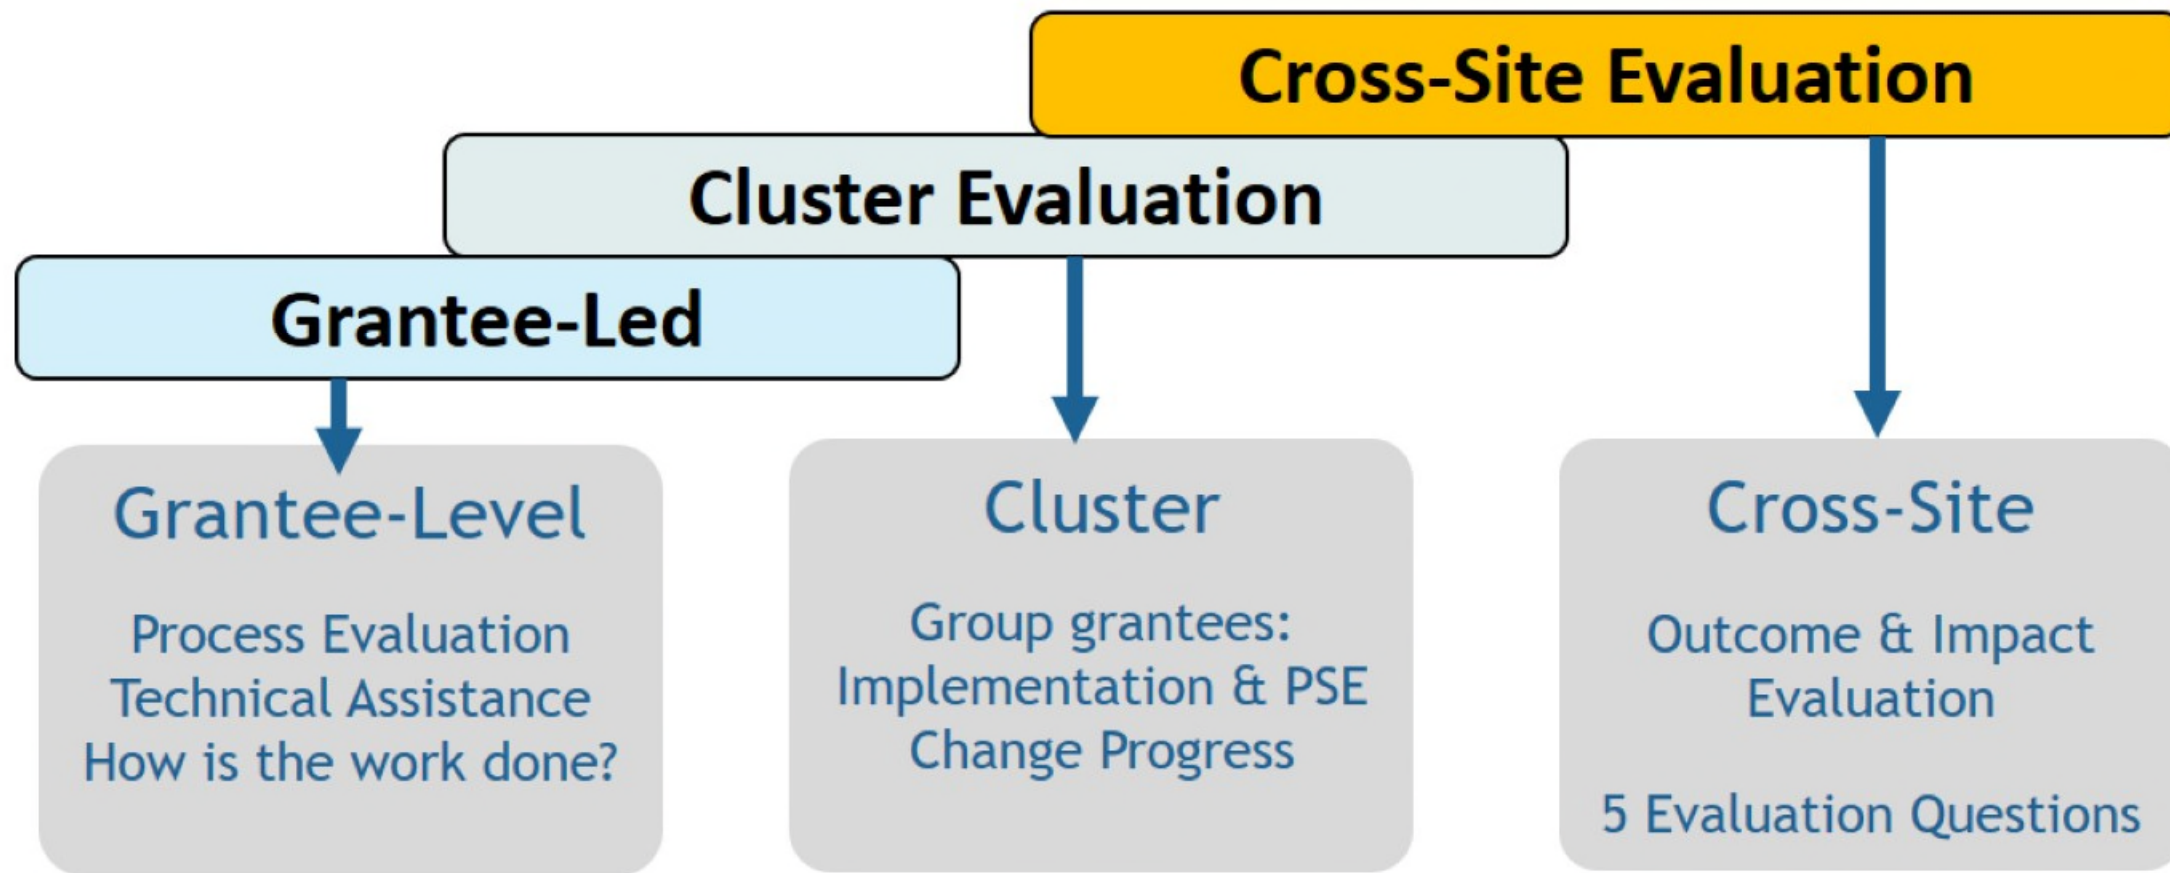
Cross-Site Evaluation

Cluster Evaluation

Grantee-Led

Grantee-Level

Process Evaluation
Technical Assistance
How is the work done?

Cluster

Group grantees:
Implementation & PSE
Change Progress

Cross-Site

Outcome & Impact
Evaluation

5 Evaluation Questions